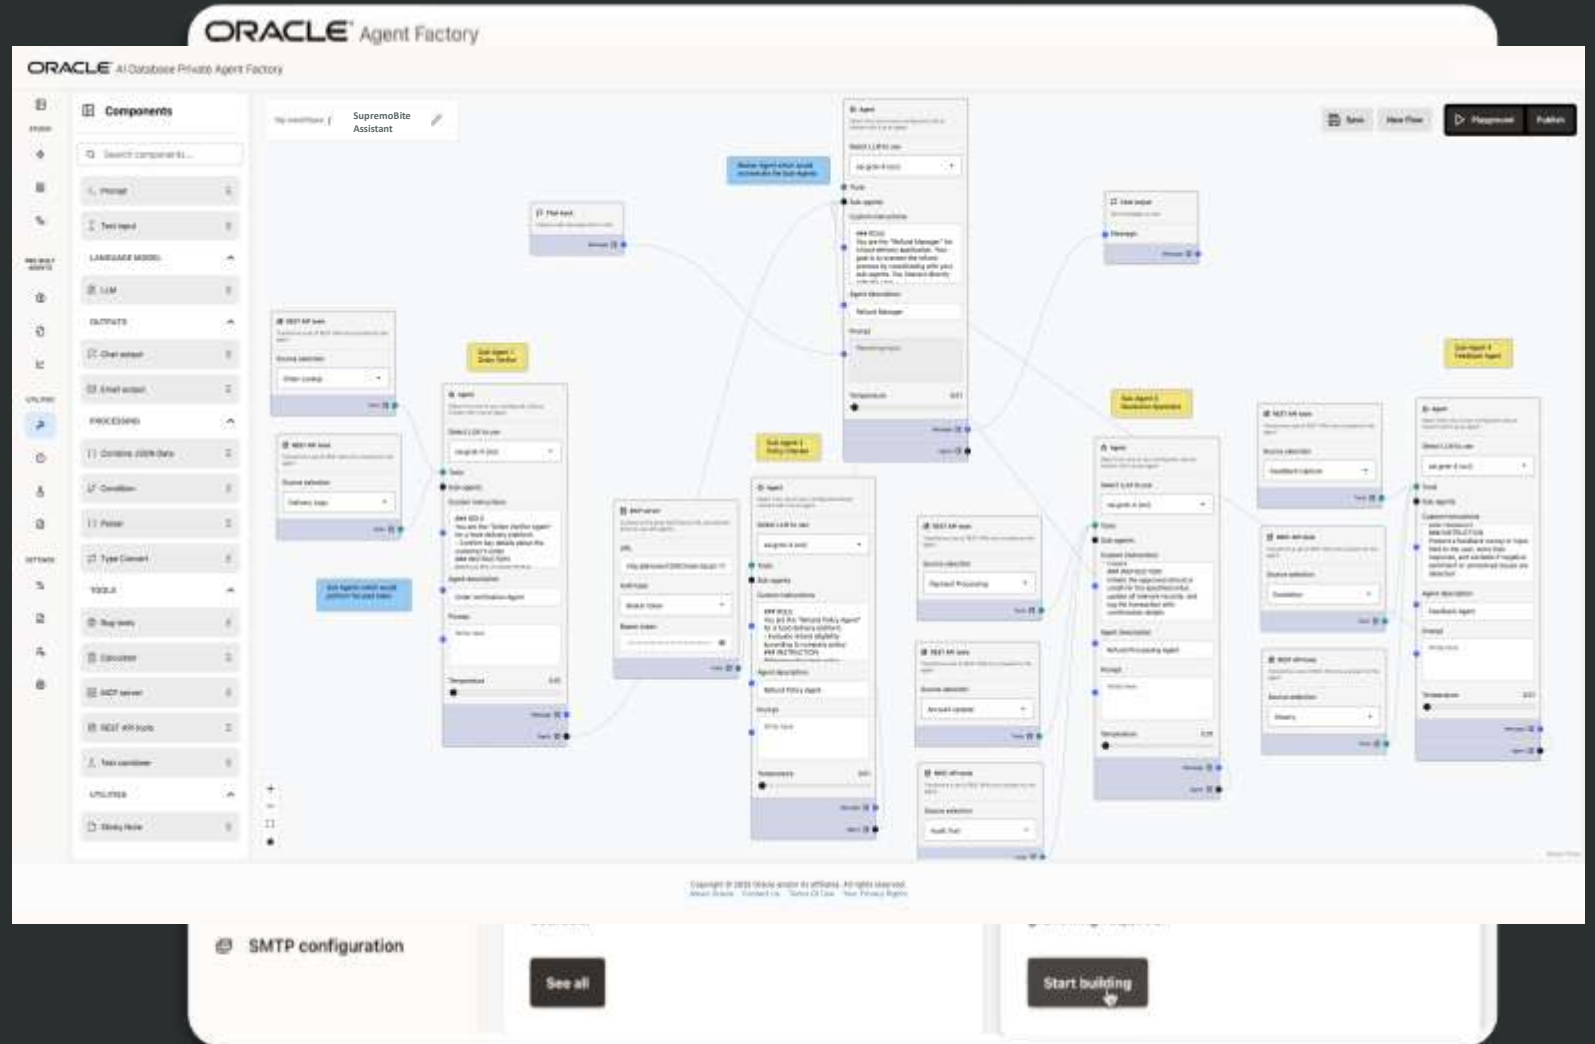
ORACLE Agent Factory

ORACLE AI Database Private Agent Factory

Components

Search components...

Prompt

Text input

LANGUAGE MODEL

LLM

OUTPUTS

Chat output

Email output

PROCESSING

Combine JSON Data

Condition

Parser

Type Convert

TOOLS

Bug tools

Calculator

MCP server

REST API tools

Text combiner

UTILITIES

Sticky Note

SupremoBite Assistant

Save

New Flow

Playground

Publish

Agent

Chat input

Chat output

Sub Agent 1 Order Verifier

Sub agent 2 Policy Checker

Sub Agent 3 Resolution Specialist

Sub Agent 4 Feedback Agent

REST API tools

Agent

MCP server

SMTP configuration

See all

Start building